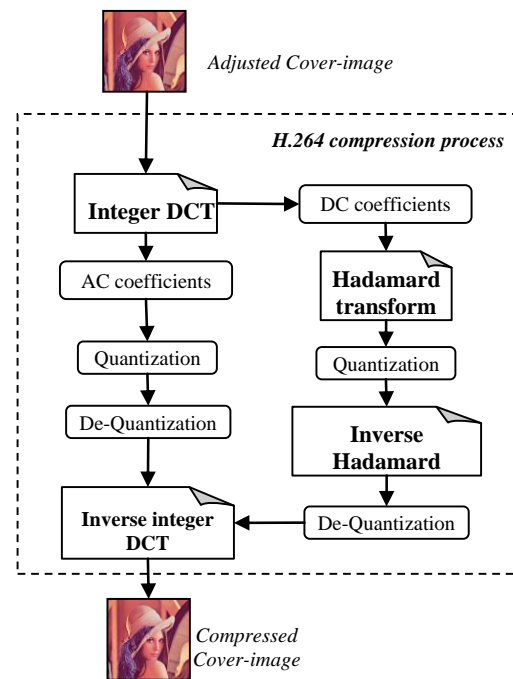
Adjusted Cover-image

H.264 compression process

Integer DCT

DC coefficients

AC coefficients

Hadamard transform

Quantization

Quantization

De-Quantization

Inverse Hadamard

Inverse integer DCT

De-Quantization

Compressed Cover-image